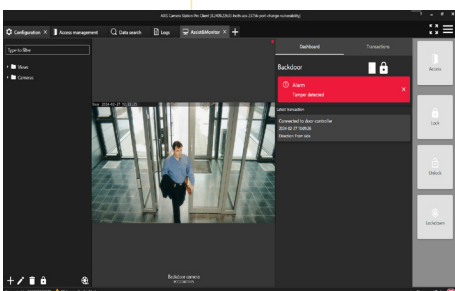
AXIS Camera Station Pro Client [4.0.P0.Z04] (healthcare 2.0 lab (port change vulnerability)

Configuration × Access management Data search Logs Assist&Monitor × +

Type to filter

Views
Cameras

Time 2024-02-27 10:20:15

Backdoor camera

Dashboard Transactions

Backdoor

Alarm
Tamper detected

Latest transaction

Connected to door controller
2024-02-27 10:05:08
Detection from gate

Access

Lock

Unlock

Lockdown